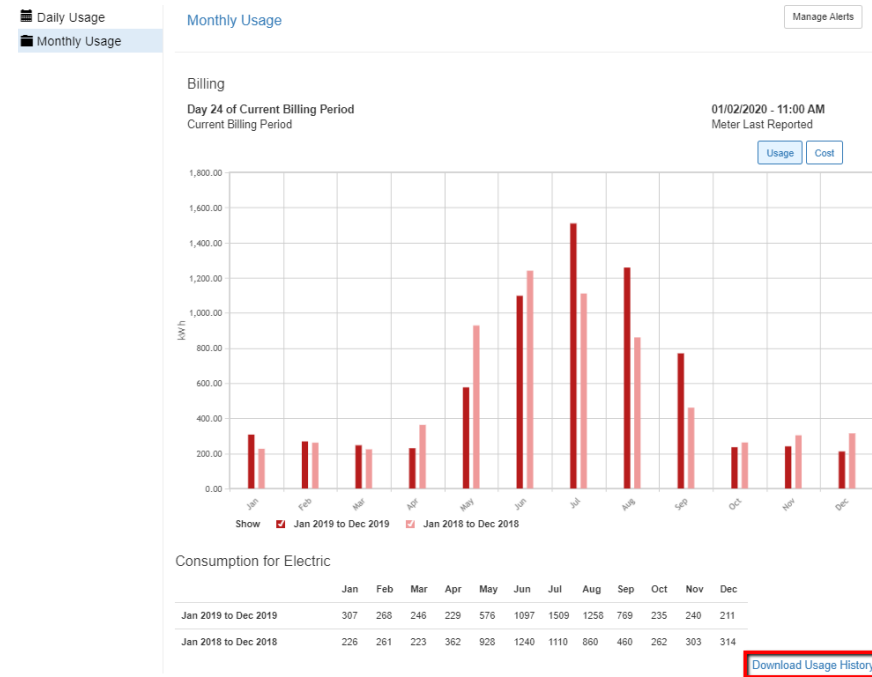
Daily Usage
Monthly Usage

Monthly Usage

Manage Alerts

Billing

Day 24 of Current Billing Period
Current Billing Period

01/02/2020 - 11:00 AM
Meter Last Reported

Usage Cost

1,800.00
1,600.00
1,400.00
1,200.00
1,000.00
800.00
600.00
400.00
200.00
0.00

kWh

Jan Feb Mar Apr May Jun Jul Aug Sep Oct Nov Dec

Show Jan 2019 to Dec 2019 Jan 2018 to Dec 2018

Consumption for Electric

| | Jan | Feb | Mar | Apr | May | Jun | Jul | Aug | Sep | Oct | Nov | Dec |
|---|---|---|---|---|---|---|---|---|---|---|---|---|
| Jan 2019 to Dec 2019 | 307 | 268 | 246 | 229 | 576 | 1097 | 1509 | 1258 | 769 | 235 | 240 | 211 |
| Jan 2018 to Dec 2018 | 226 | 261 | 223 | 362 | 928 | 1240 | 1110 | 860 | 460 | 262 | 303 | 314 |

Download Usage Histor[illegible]